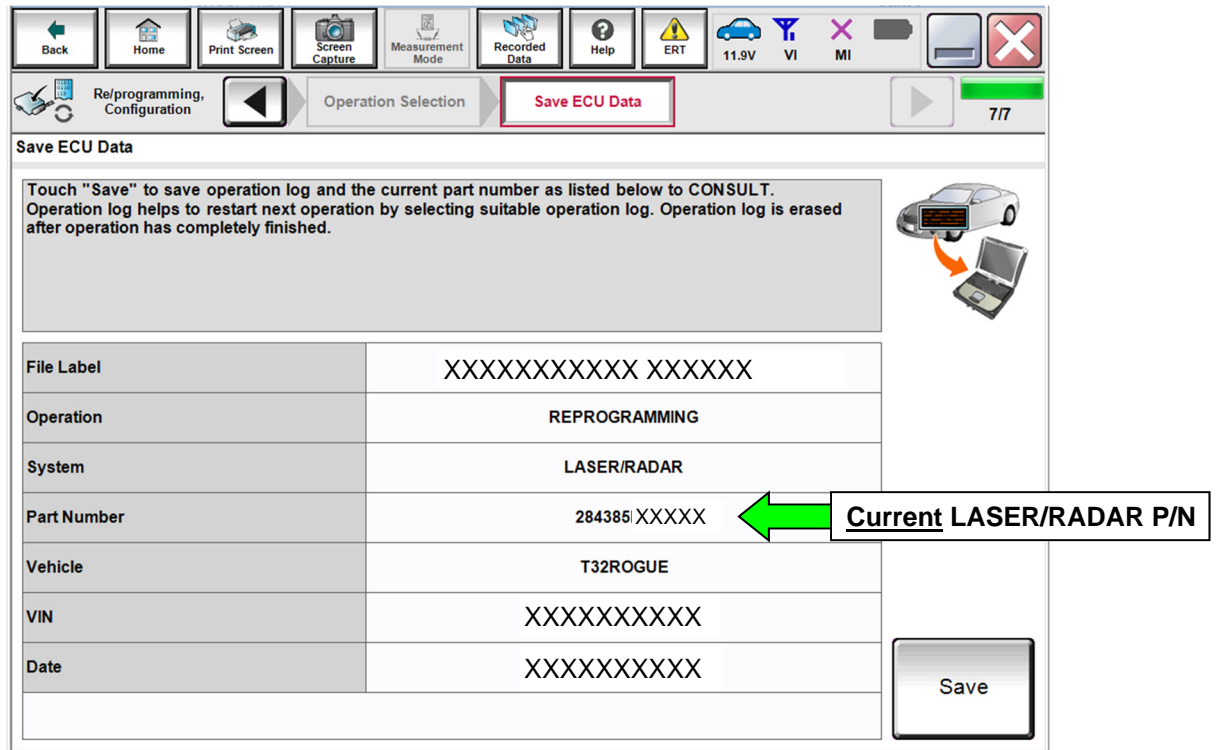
Back Home Print Screen Screen Capture Measurement Mode Recorded Data Help ERT 11.9V VI MI

Re/programming, Configuration

Operation Selection

Save ECU Data

7/7

Save ECU Data

Touch "Save" to save operation log and the current part number as listed below to CONSULT. Operation log helps to restart next operation by selecting suitable operation log. Operation log is erased after operation has completely finished.

| | |
|---|---|
| File Label | XXXXXXXXXXX XXXXXX |
| Operation | REPROGRAMMING |
| System | LASER/RADAR |
| Part Number | 284385XXXXX |
| Vehicle | T32ROGUE |
| VIN | XXXXXXXXXX |
| Date | XXXXXXXXXX |

Current LASER/RADAR P/N

Save